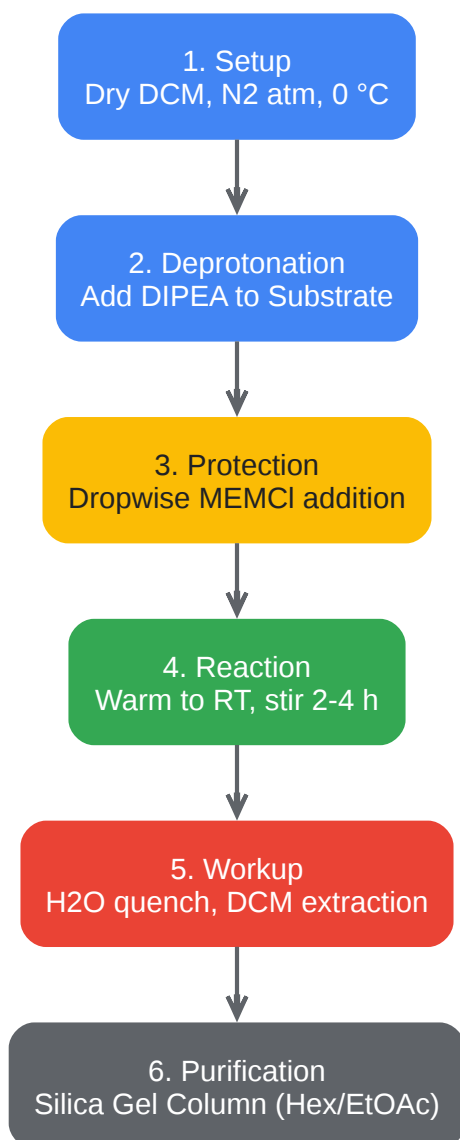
1. Setup
Dry DCM, N2 atm, 0 °C

2. Deprotonation
Add DIPEA to Substrate

3. Protection
Dropwise MEMCl addition

4. Reaction
Warm to RT, stir 2-4 h

5. Workup
H2O quench, DCM extraction

6. Purification
Silica Gel Column (Hex/EtOAc)